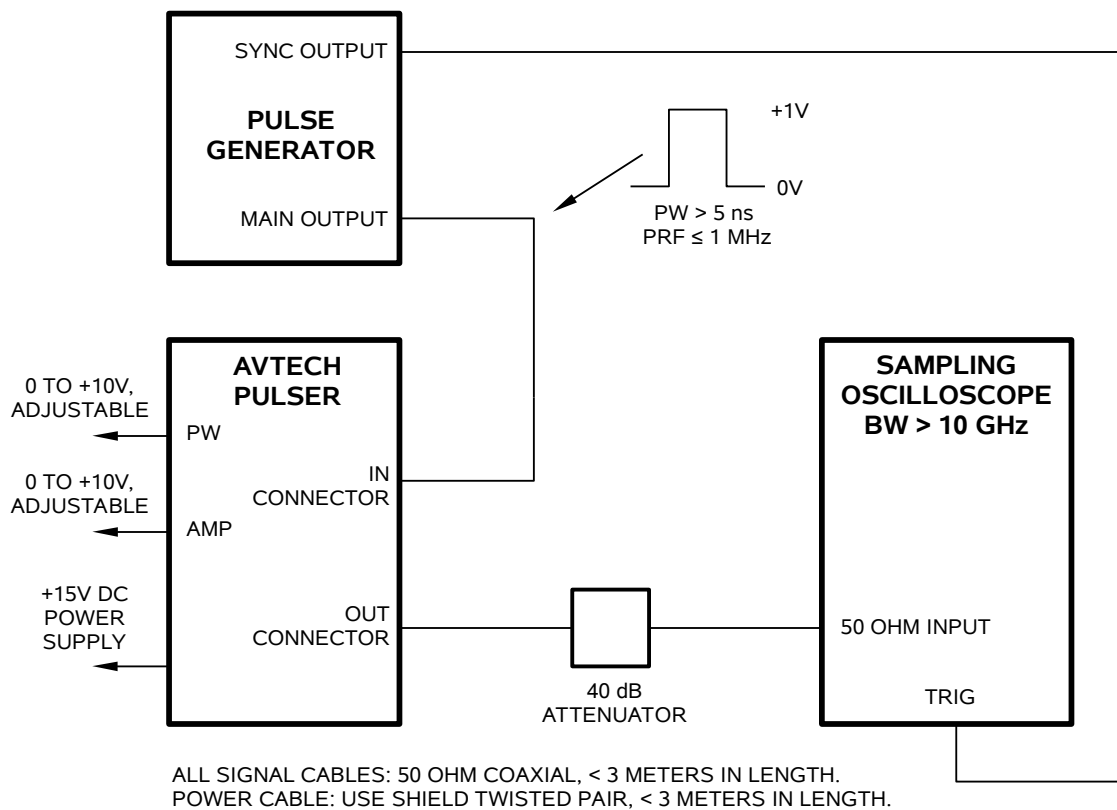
SYNC OUTPUT

PULSE GENERATOR

MAIN OUTPUT

+1V

0V

PW > 5 ns
PRF ≤ 1 MHz

AVTECH PULSER

0 TO +10V, ADJUSTABLE

PW

0 TO +10V, ADJUSTABLE

AMP

IN CONNECTOR

+15V DC POWER SUPPLY

OUT CONNECTOR

40 dB ATTENUATOR

SAMPLING OSCILLOSCOPE BW > 10 GHz

50 OHM INPUT

TRIG

ALL SIGNAL CABLES: 50 OHM COAXIAL, < 3 METERS IN LENGTH.
POWER CABLE: USE SHIELD TWISTED PAIR, < 3 METERS IN LENGTH.